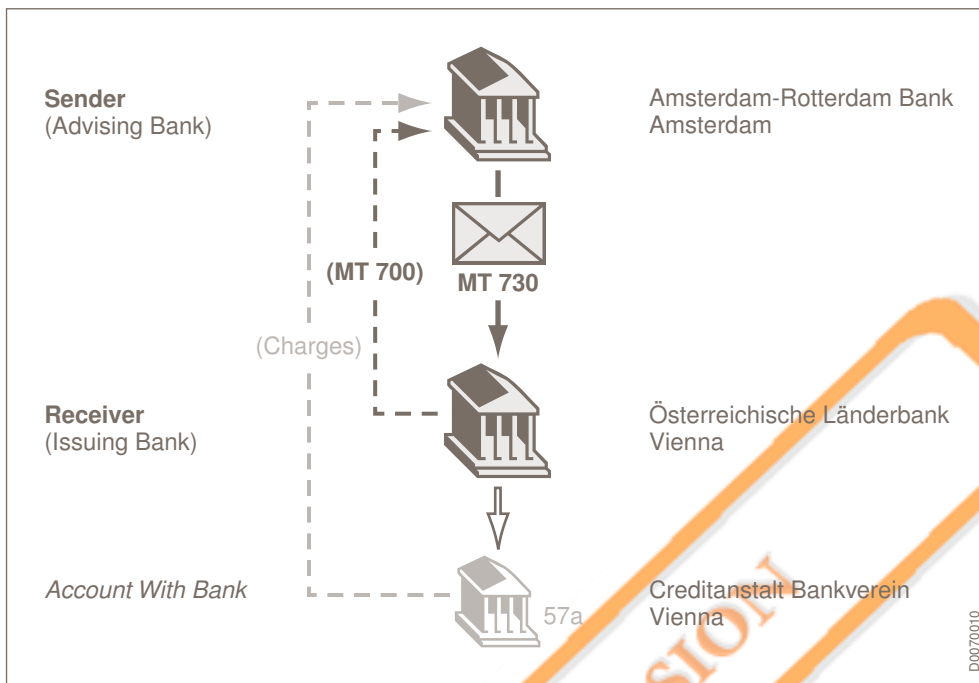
**Sender**
(Advising Bank)

Amsterdam-Rotterdam Bank
Amsterdam

(MT 700)

MT 730

(Charges)

**Receiver**
(Issuing Bank)

Österreichische Länderbank
Vienna

*Account With Bank*

57a

Creditanstalt Bankverein
Vienna

SION

D0070010